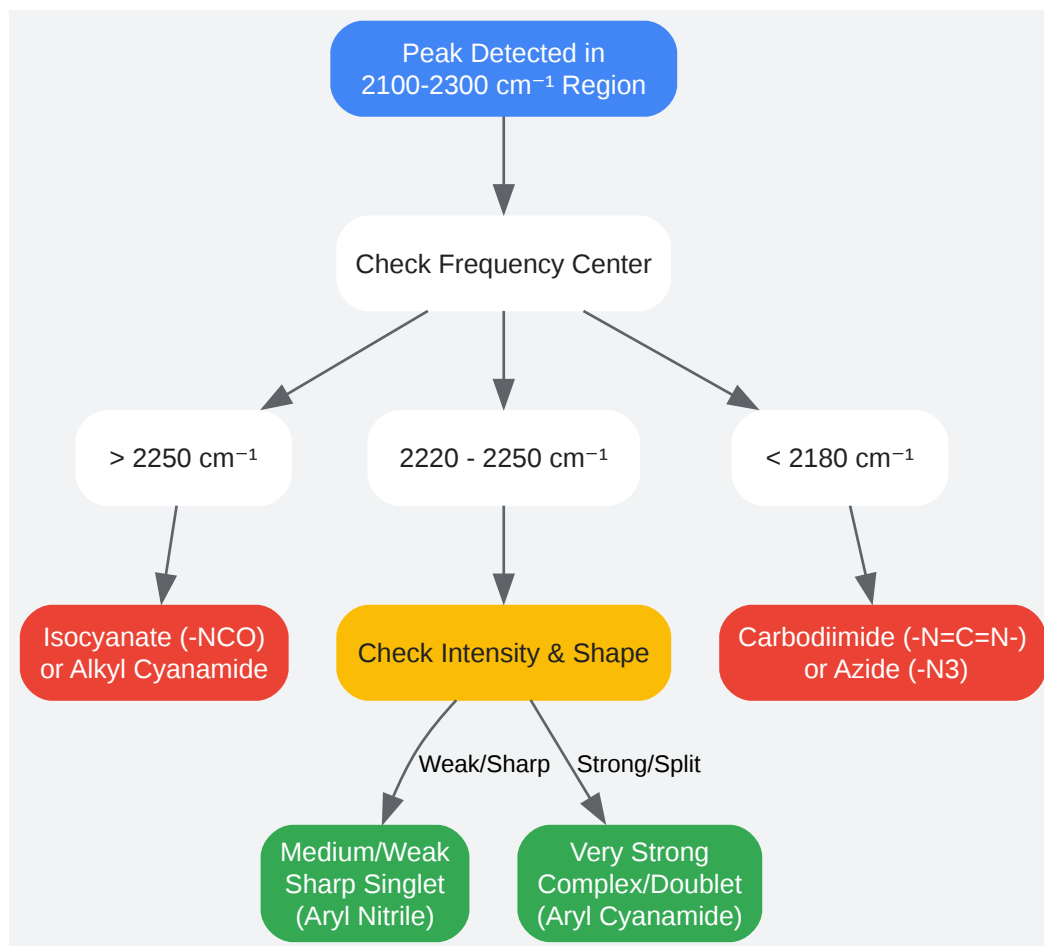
Peak Detected in 2100-2300 cm⁻¹ Region

Check Frequency Center

> 2250 cm⁻¹

2220 - 2250 cm⁻¹

< 2180 cm⁻¹

Isocyanate (-NCO) or Alkyl Cyanamide

Check Intensity & Shape

Carbodiimide (-N=C=N-) or Azide (-N3)

Weak/Sharp

Strong/Split

Medium/Weak Sharp Singlet (Aryl Nitrile)

Very Strong Complex/Doublet (Aryl Cyanamide)